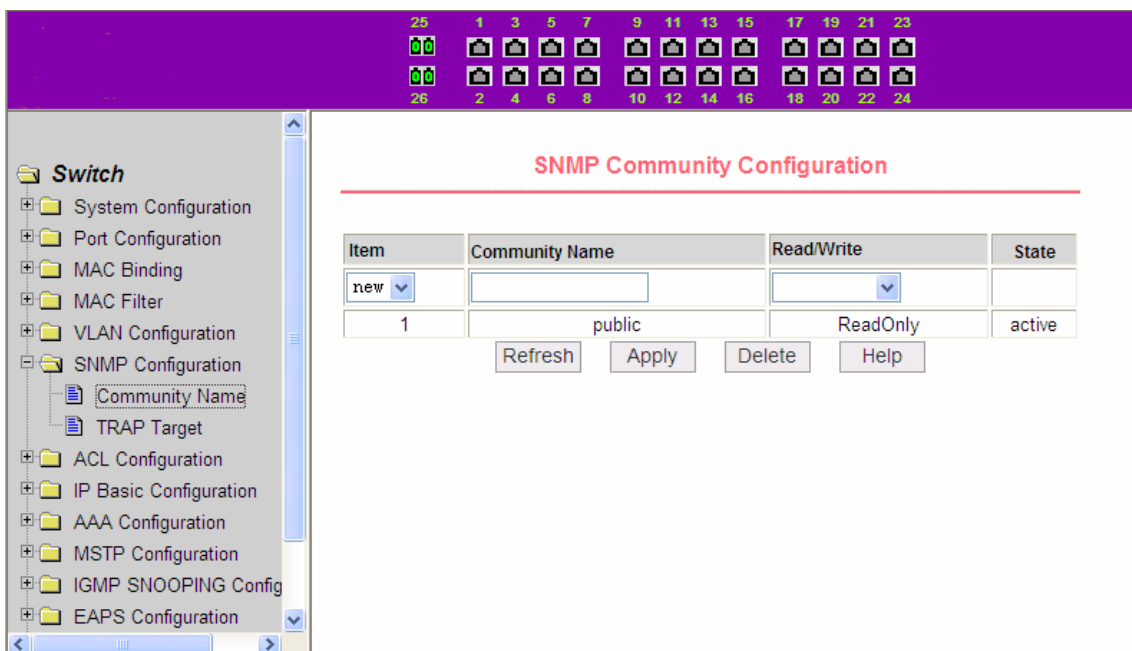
25 1 3 5 7 9 11 13 15 17 19 21 23

26 2 4 6 8 10 12 14 16 18 20 22 24

Switch
System Configuration
Port Configuration
MAC Binding
MAC Filter
VLAN Configuration
SNMP Configuration
Community Name
TRAP Target
ACL Configuration
IP Basic Configuration
AAA Configuration
MSTP Configuration
IGMP SNOOPING Config
EAPS Configuration

SNMP Community Configuration

| Item | Community Name | Read/Write | State |
|---|---|---|---|
| new | | | |
| 1 | public | ReadOnly | active |

Refresh Apply Delete Help